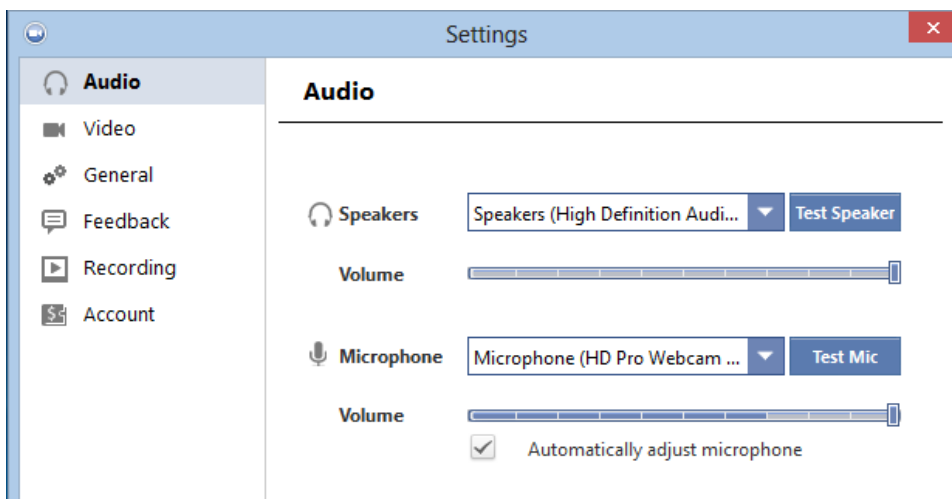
Settings

Audio
Video
General
Feedback
Recording
Account

Audio

Speakers
Speakers (High Definition Audi...
Test Speaker
Volume

Microphone
Microphone (HD Pro Webcam ...
Test Mic
Volume
Automatically adjust microphone